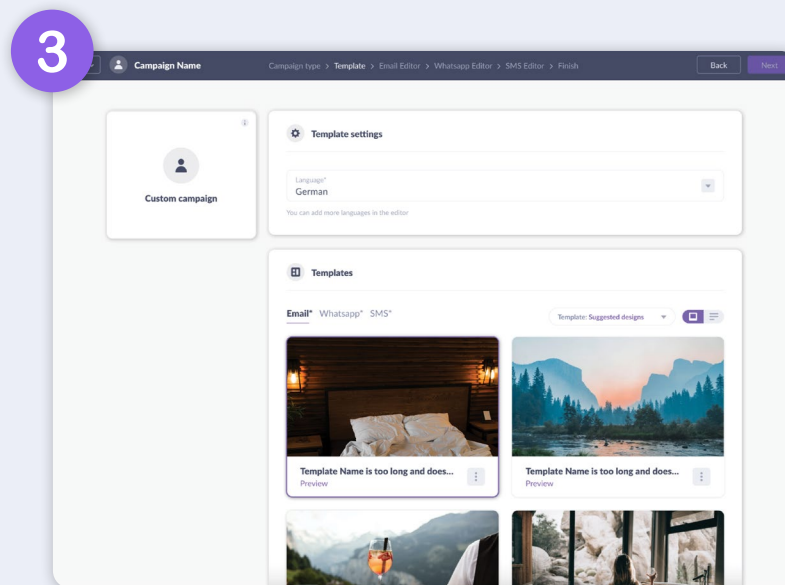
3

Campaign Name

Campaign type > Template > Email Editor > Whatsapp Editor > SMS Editor > Finish

Back

Next

Custom campaign

Template settings

Language*
German

You can add more languages in the editor

Templates

Email* Whatsapp* SMS*

Template: Suggested designs

Template Name is too long and does...
Preview

Template Name is too long and does...
Preview